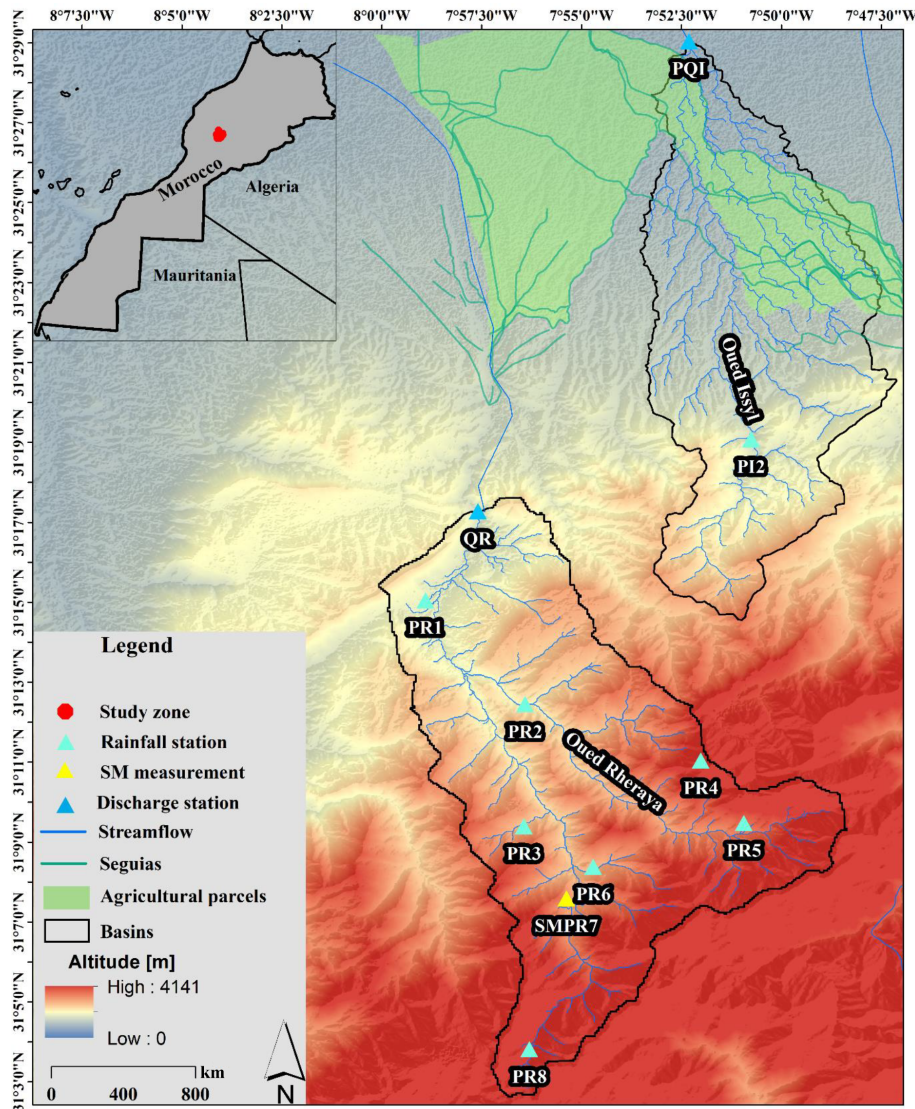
8°7'30"W 8°5'0"W 8°2'30"W 8°0'0"W 7°57'30"W 7°55'0"W 7°52'30"W 7°50'0"W 7°47'30"W

31°29'0"N
31°27'0"N
31°25'0"N
31°23'0"N
31°21'0"N
31°19'0"N
31°17'0"N
31°15'0"N
31°13'0"N
31°11'0"N
31°9'0"N
31°7'0"N
31°5'0"N
31°3'0"N

Morocco
Algeria
Mauritania

PQI
Oued Issyl
PI2
QR
PR1
PR2
Oued Rheraya
PR4
PR5
PR3
PR6
SMPR7
PR8

Legend
Study zone
Rainfall station
SM measurement
Discharge station
Streamflow
Seguias
Agricultural parcels
Basins
Altitude [m]
High : 4141
Low : 0

0 400 800 km

N